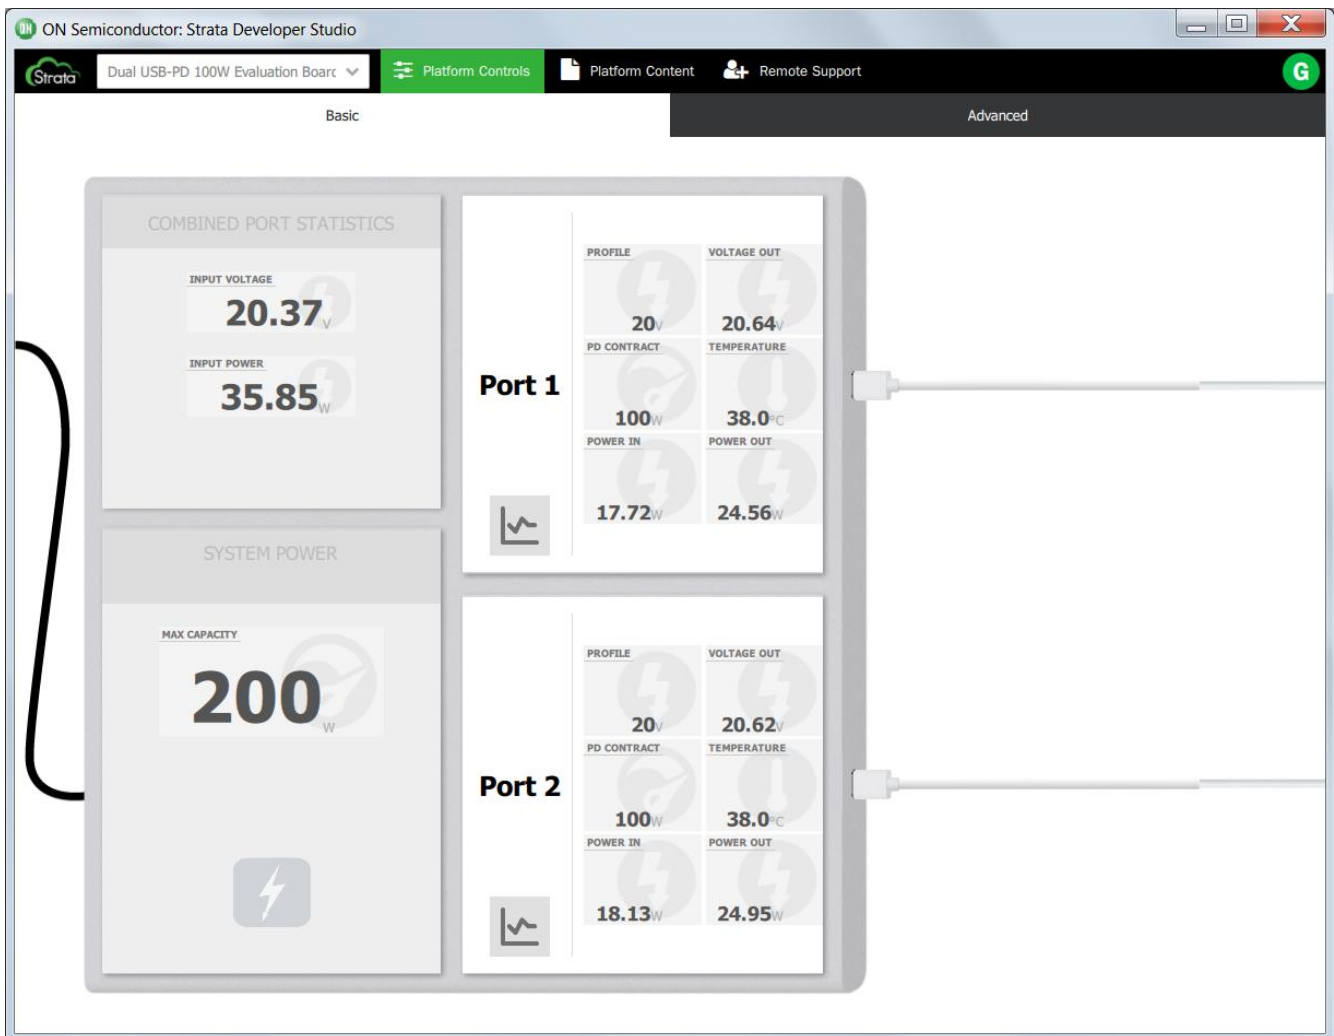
ON Semiconductor: Strata Developer Studio

Strata

Dual USB-PD 100W Evaluation Boarc

Platform Controls

Platform Content

Remote Support

G

Basic

Advanced

COMBINED PORT STATISTICS

INPUT VOLTAGE

20.37 V

INPUT POWER

35.85 W

SYSTEM POWER

MAX CAPACITY

200 W

Port 1

PROFILE

20 V

VOLTAGE OUT

20.64 V

PD CONTRACT

100 W

TEMPERATURE

38.0 °C

POWER IN

17.72 W

POWER OUT

24.56 W

Port 2

PROFILE

20 V

VOLTAGE OUT

20.62 V

PD CONTRACT

100 W

TEMPERATURE

38.0 °C

POWER IN

18.13 W

POWER OUT

24.95 W